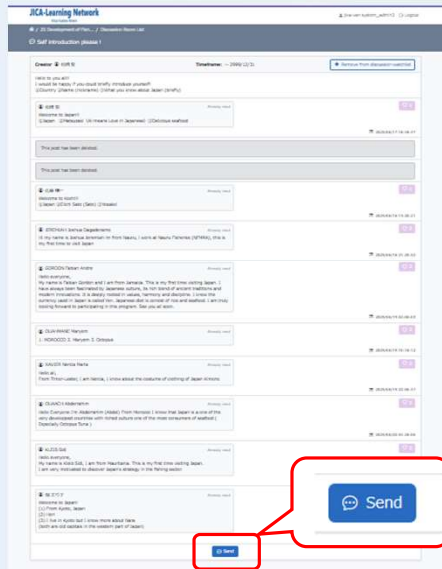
JICA-Learning Network

jica-ver-kyoiom_admin15 Logout

/ JIC Development of Fisci... / Discussion Room List

Self introduction please !

Creator 松田 彰

Timeframe: ~ 2099/12/31

Remove from discussion watchlist

Hello to you all!!
I would be happy if you could briefly introduce yourself!
(1)Country (2)Name (Nickname) (3)What you know about Japan (briefly)

松田 彰

Already read

Welcome to Japan!!
(1)Japan (2)Matsuda (Ai) means Love in Japanese) (3)Delicious seafood

2025/04/17 16:18:07

This post has been deleted.

This post has been deleted.

佐藤 暢一

Already read

Welcome to Japan!!
(1)Japan (2)Eiichi Sato (Sato) (3)Niseko

2025/04/18 11:38:21

STROHAN Joshua Degadornemo

Already read

Hi my name is Joshua strohan I'm from Nauru, I work at Nauru Fisheries (NFMRA), this is my first time to visit Japan

2025/04/18 21:36:52

GORDON Fabian Andre

Already read

Hello everyone,
My name is Fabian Gordon and I am from Jamaica. This is my first time visiting Japan. I have always been fascinated by Japanese culture, its rich blend of ancient traditions and modern innovations. It is deeply rooted in values, harmony and discipline. I know the currency used in Japan is called Yen. Japanese diet is consist of rice and seafood. I am truly looking forward to participating in this program. See you all soon.

2025/04/19 02:49:03

OUAHNANE Maryam

Already read

1. MOROCCO 2. Maryam 3. Octopus

2025/04/19 19:16:13

XAVIER Nerida Maria

Already read

Hello all,
From Timor-Leste, I am Nerida, I know about the costume of clothing of Japan kimono

2025/04/19 22:36:41

OUAHID Abdelrahim

Already read

Hello Everyone I'm Abdelrahim (Abdel) From Morocco I know that Japan is a one of the very developed countries with richest culture one of the most consumers of seafood ( Especially Octopus Tuna )

2025/04/20 01:35:09

ALIOU Sidi

Already read

Hello everyone,
My name is Aliou Sidi, I am from Mauritania. This is my first time visiting Japan. I am very motivated to discover Japan's strategy in the fishing sector.

2025/04/20

堀 えりか

Already read

Welcome to Japan!!
(1) From Kyoto, Japan
(2) Hori
(3) I live in Kyoto but I know more about Nara (both are old capitals in the western part of Japan)

Send

Send